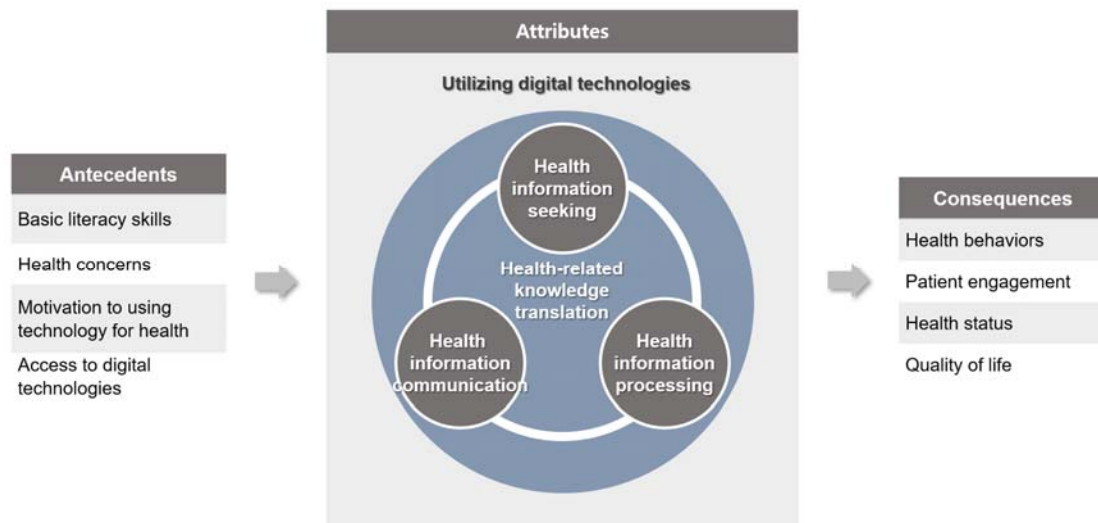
Antecedents

Basic literacy skills

Health concerns

Motivation to using technology for health

Access to digital technologies

Attributes

Utilizing digital technologies

Health information seeking

Health-related knowledge translation

Health information communication

Health information processing

Consequences

Health behaviors

Patient engagement

Health status

Quality of life